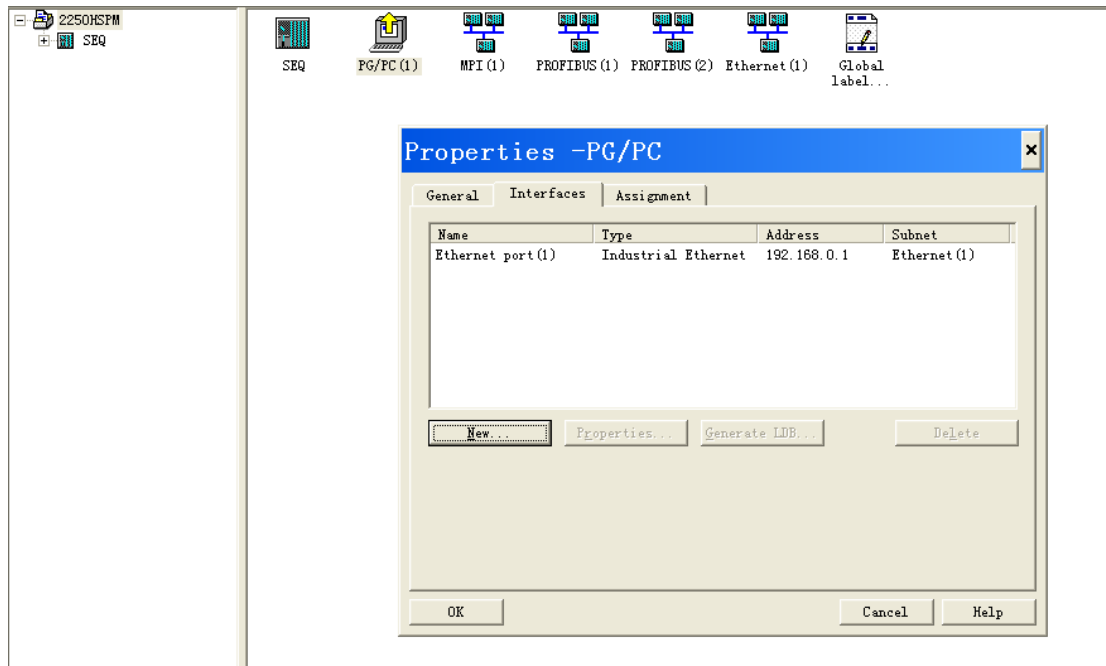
2250HSPM
SEQ

SEQ
PG/PC(1)
MPI(1)
PROFIBUS(1)
PROFIBUS(2)
Ethernet(1)
Global label...

Properties -PG/PC

General
Interfaces
Assignment

| Name | Type | Address | Subnet |
|---|---|---|---|
| Ethernet port(1) | Industrial Ethernet | 192.168.0.1 | Ethernet(1) |

New...
Properties...
Generate LDB...
Delete

OK
Cancel
Help